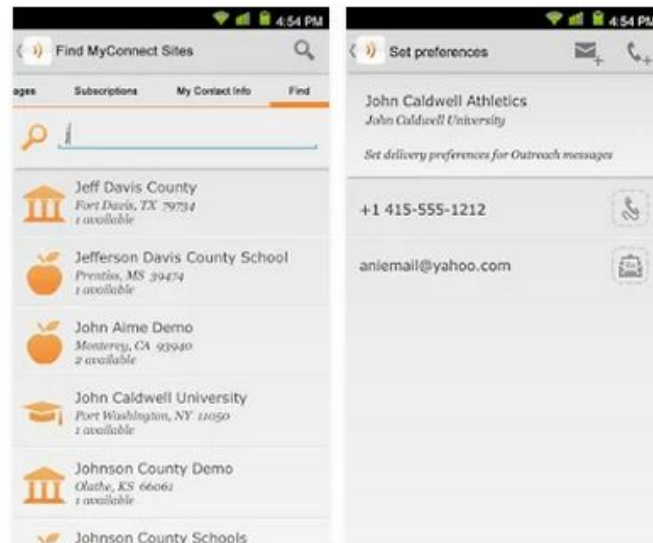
4:54 PM

Find MyConnect Sites

ages Subscriptions My Contact Info Find

j

Jeff Davis County
Fort Davis, TX 79734
1 available

Jefferson Davis County School
Prentiss, MS 39474
1 available

John Aime Demo
Monterey, CA 93940
2 available

John Caldwell University
Port Washington, NY 11050
1 available

Johnson County Demo
Olathe, KS 66061
1 available

Johnson County Schools

4:54 PM

Set preferences

John Caldwell Athletics
John Caldwell University

Set delivery preferences for Outreach messages

+1 415-555-1212

aniemail@yahoo.com